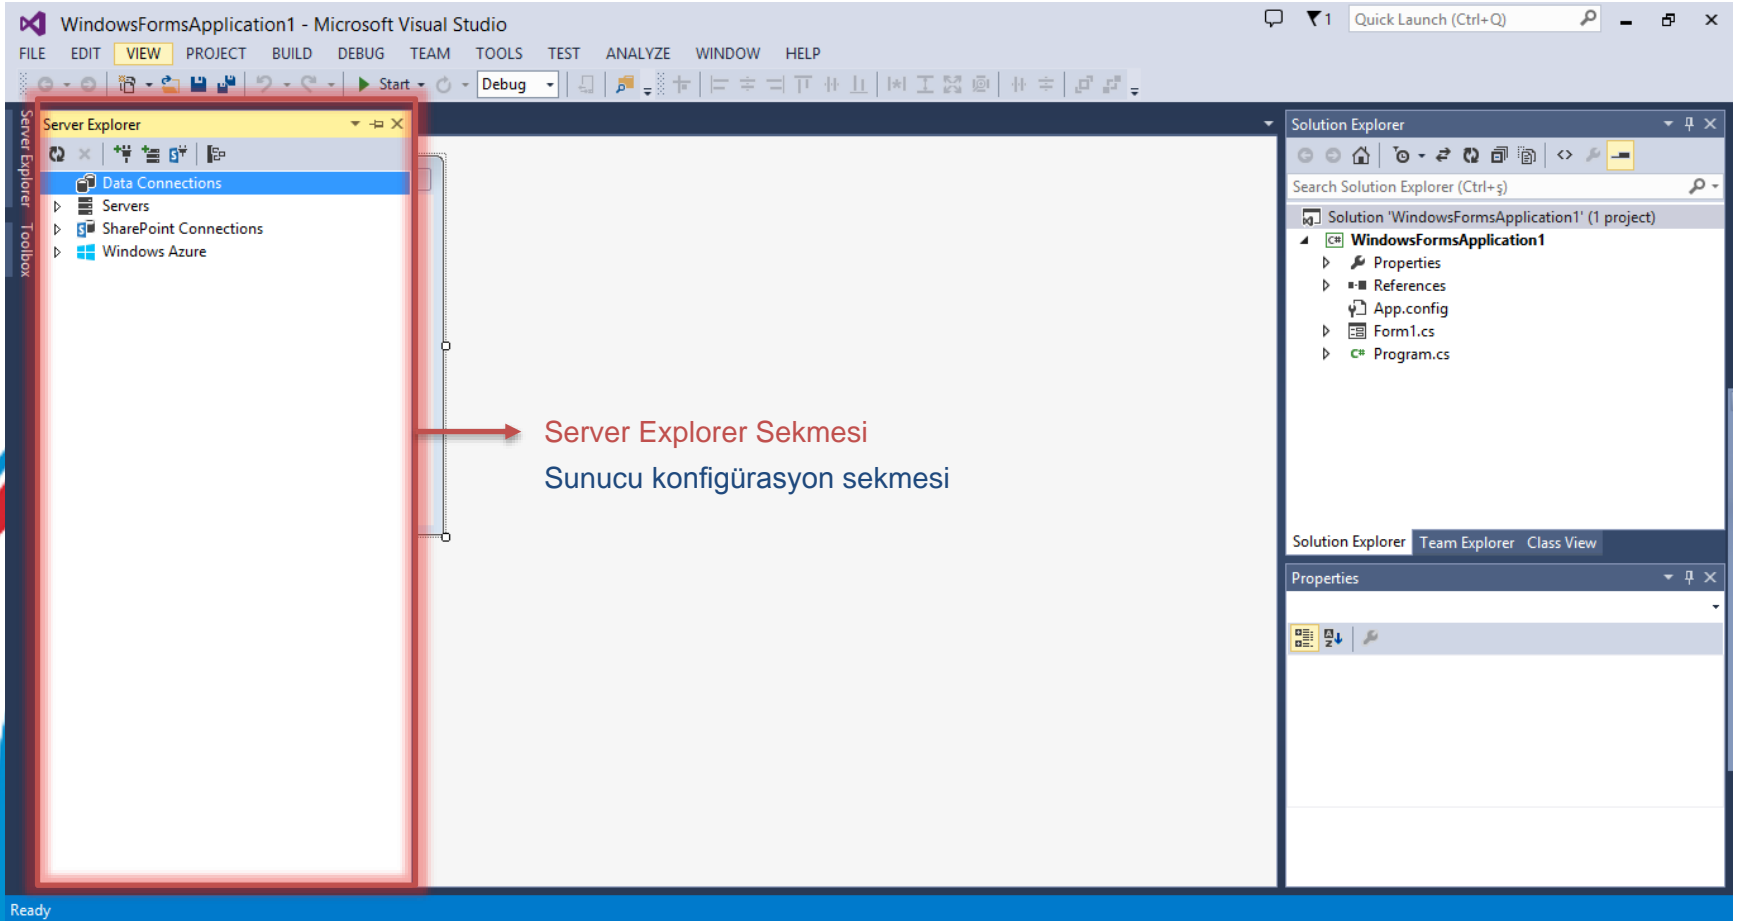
WindowsFormsApplication1 - Microsoft Visual Studio

Quick Launch (Ctrl+Q)

FILE EDIT VIEW PROJECT BUILD DEBUG TEAM TOOLS TEST ANALYZE WINDOW HELP

Start Debug

Server Explorer Toolbox

Server Explorer

Data Connections
Servers
SharePoint Connections
Windows Azure

Server Explorer Sekmesi

Sunucu konfigürasyon sekmesi

Solution Explorer

Search Solution Explorer (Ctrl+ş)

Solution 'WindowsFormsApplication1' (1 project)
WindowsFormsApplication1
Properties
References
App.config
Form1.cs
Program.cs

Solution Explorer Team Explorer Class View

Properties

Ready